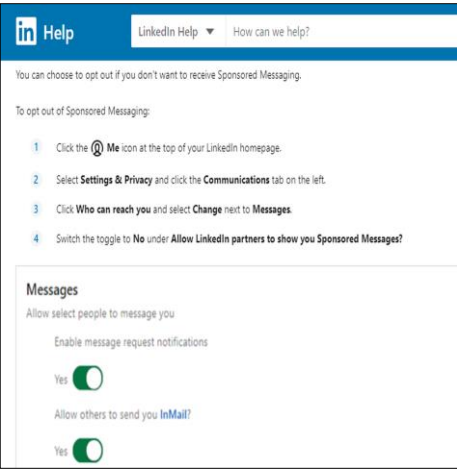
in Help

LinkedIn Help ▼

How can we help?

You can choose to opt out if you don't want to receive Sponsored Messaging.

To opt out of Sponsored Messaging:

1 Click the Me icon at the top of your LinkedIn homepage.

2 Select Settings & Privacy and click the Communications tab on the left.

3 Click Who can reach you and select Change next to Messages.

4 Switch the toggle to No under Allow LinkedIn partners to show you Sponsored Messages?

Messages

Allow select people to message you

Enable message request notifications

Yes

Allow others to send you InMail?

Yes